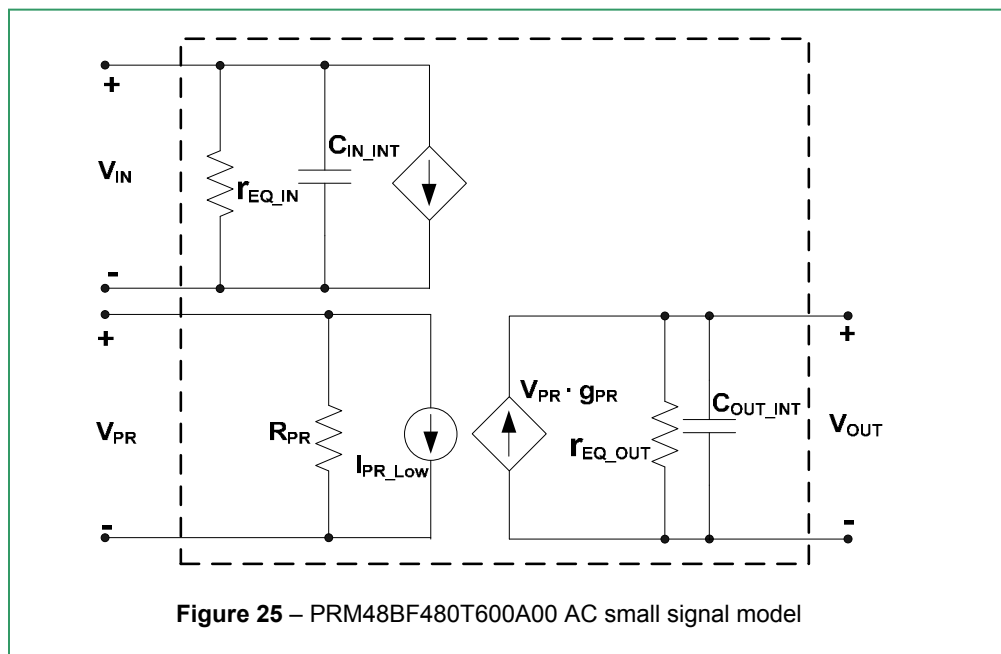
+

$V_{IN}$

$r_{EQ\_IN}$

$C_{IN\_INT}$

-

+

$V_{PR}$

$R_{PR}$

$I_{PR\_Low}$

-

$V_{PR} \cdot g_{PR}$

$r_{EQ\_OUT}$

$C_{OUT\_INT}$

+

$V_{OUT}$

-

**Figure 25** – PRM48BF480T600A00 AC small signal model